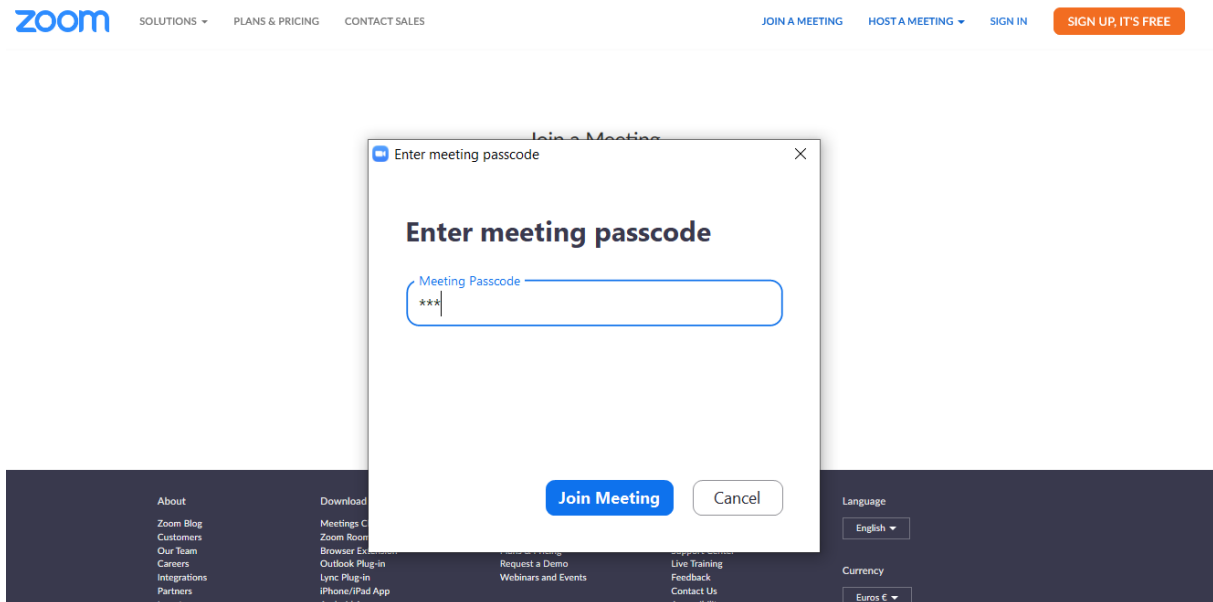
zoom SOLUTIONS ▾ PLANS & PRICING CONTACT SALES JOIN A MEETING HOST A MEETING ▾ SIGN IN SIGN UP, IT'S FREE

Join a Meeting

Enter meeting passcode

Enter meeting passcode

Meeting Passcode

***

Join Meeting Cancel

About
Zoom Blog
Customers
Our Team
Careers
Integrations
Partners

Download
Meetings C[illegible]
Zoom Room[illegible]
Browser Ex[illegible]
Outlook Plug-in
Lync Plug-in
iPhone/iPad App

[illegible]
Request a Demo
Webinars and Events

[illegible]
Live Training
Feedback
Contact Us

Language
English ▾

Currency
Euros € ▾